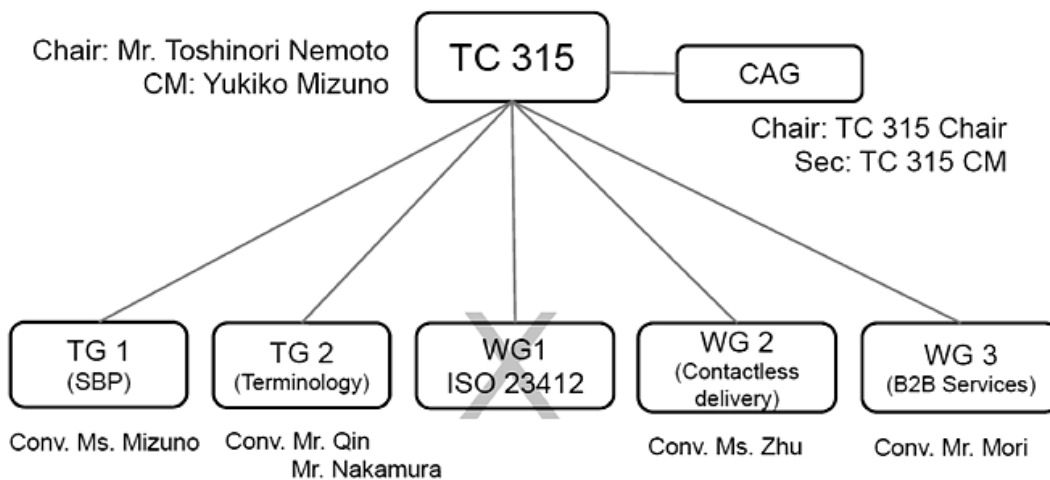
Chair: Mr. Toshinori Nemoto
CM: Yukiko Mizuno

TC 315

CAG

Chair: TC 315 Chair
Sec: TC 315 CM

TG 1
(SBP)

Conv. Ms. Mizuno

TG 2
(Terminology)

Conv. Mr. Qin
Mr. Nakamura

WG1
ISO 23412

WG 2
(Contactless delivery)

Conv. Ms. Zhu

WG 3
(B2B Services)

Conv. Mr. Mori